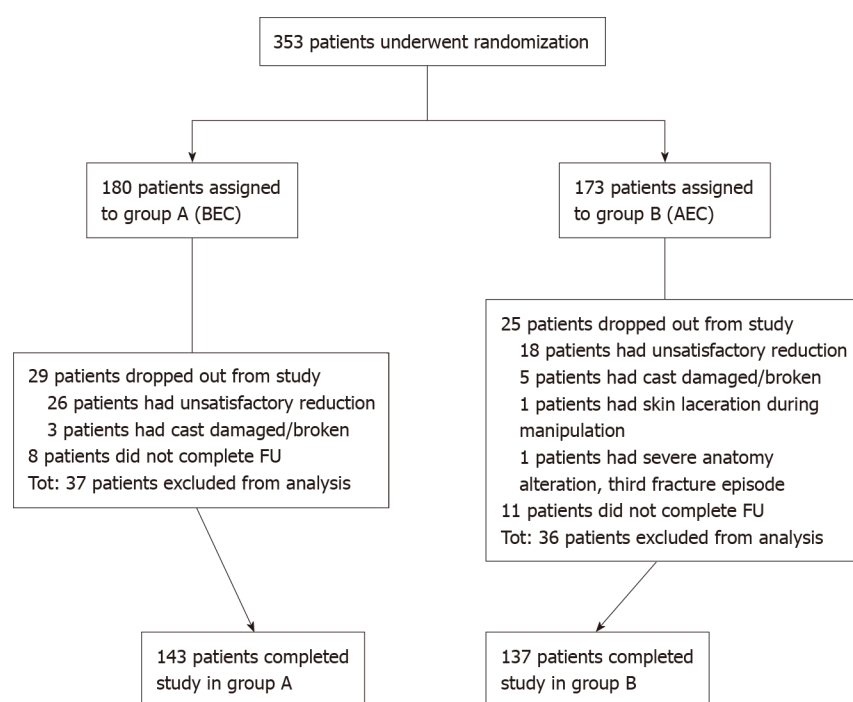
353 patients underwent randomization

180 patients assigned to group A (BEC)

173 patients assigned to group B (AEC)

29 patients dropped out from study
26 patients had unsatisfactory reduction
3 patients had cast damaged/broken
8 patients did not complete FU
Tot: 37 patients excluded from analysis

25 patients dropped out from study
18 patients had unsatisfactory reduction
5 patients had cast damaged/broken
1 patients had skin laceration during manipulation
1 patients had severe anatomy alteration, third fracture episode
11 patients did not complete FU
Tot: 36 patients excluded from analysis

143 patients completed study in group A

137 patients completed study in group B